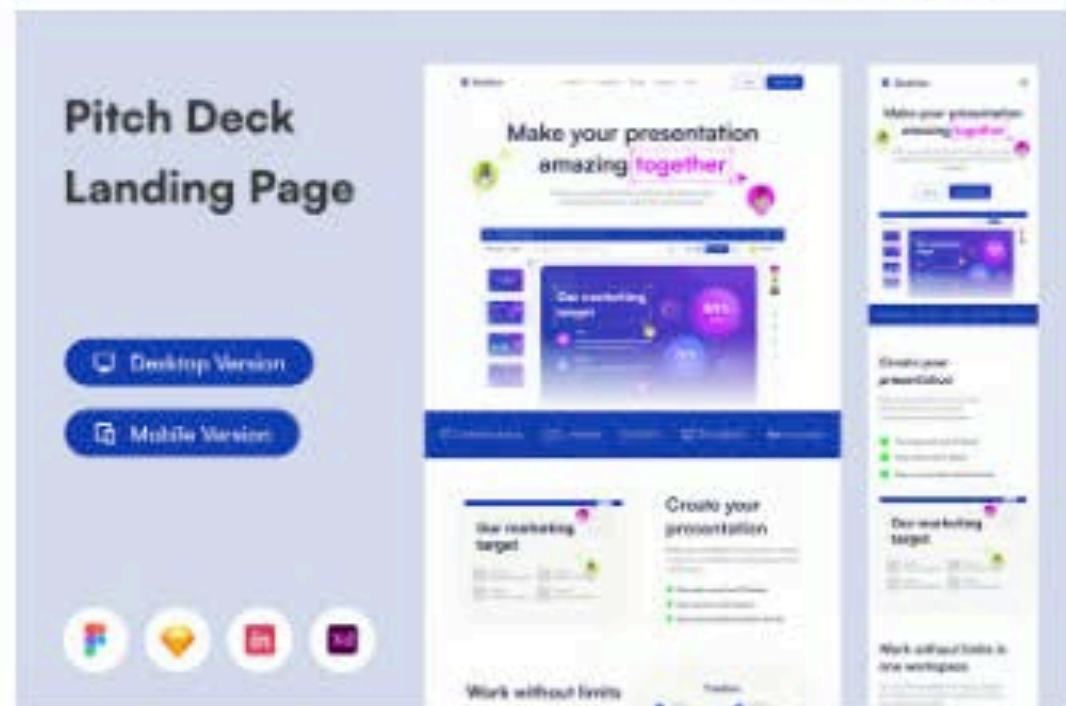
Pitch Deck Landing Page

Desktop Version

Mobile Version

Make your presentation amazing together

Our marketing target

Create your presentation

Our marketing target

Work without limits

Make your presentation amazing together

Our marketing target

Create your presentation

Our marketing target

Work without limits in one workspace